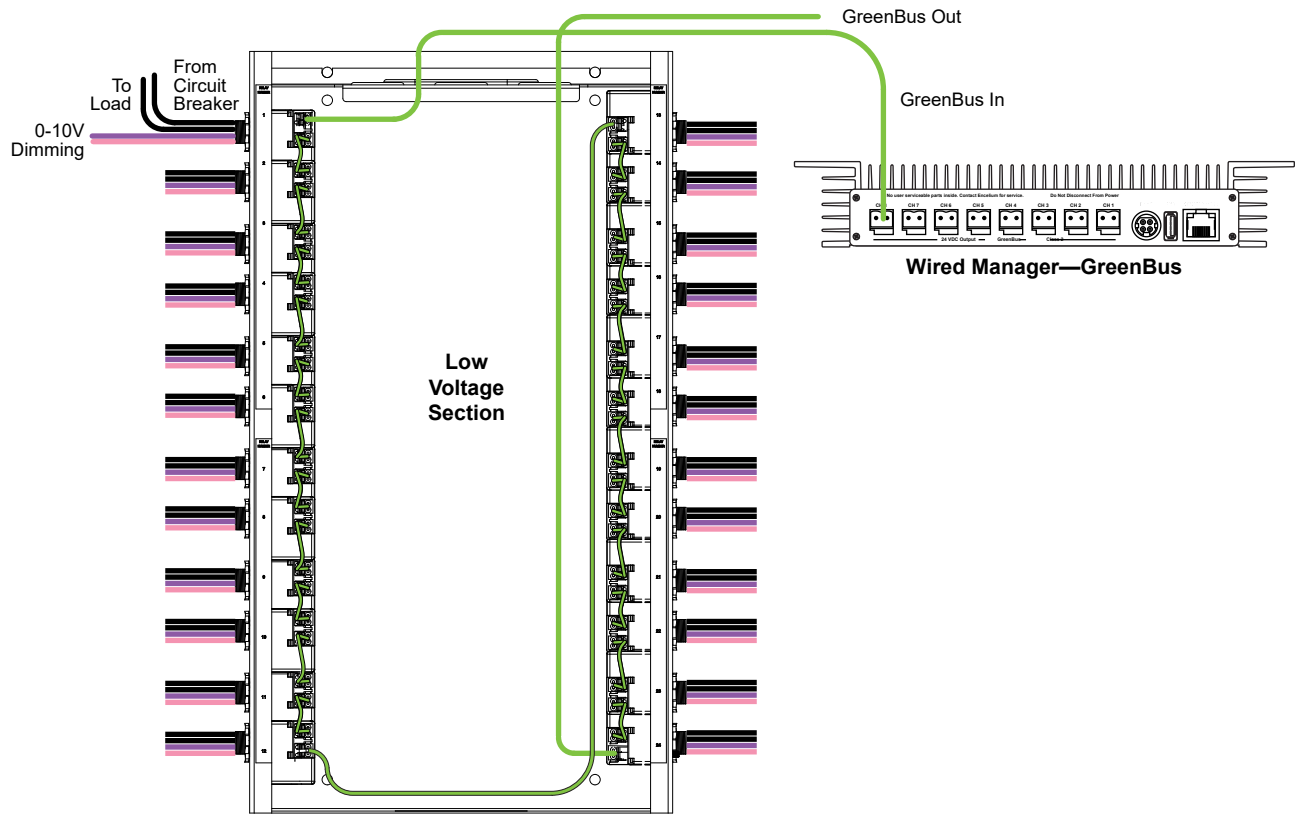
GreenBus Out

GreenBus In

To Load

From Circuit Breaker

0-10V Dimming

1
2
3
4
5
6
7
8
9
10
11
12

13
14
15
16
17
18
19
20
21
22
23
24

Low Voltage Section

No user serviceable parts inside. Contact Encelium for service.

Do Not Disconnect From Power

CH 8 CH 7 CH 6 CH 5 CH 4 CH 3 CH 2 CH 1

24 VDC Output

GreenBus

Class 2

Wired Manager—GreenBus